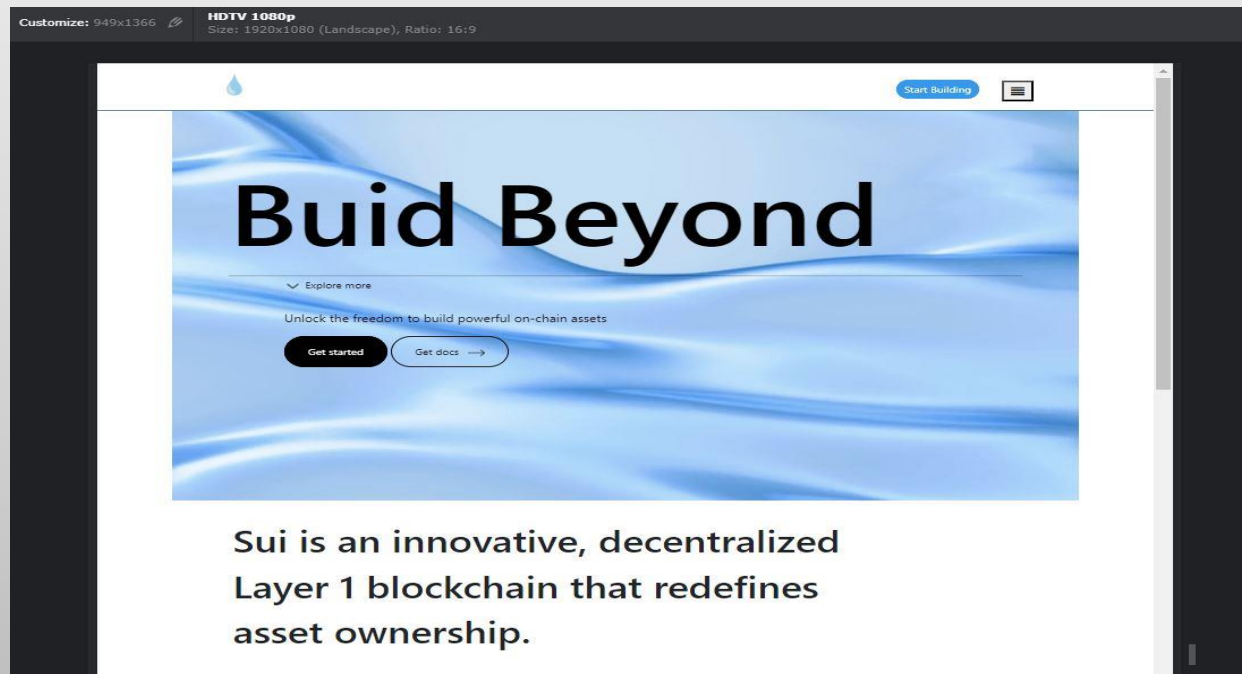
Customize: 949x1366

HDTV 1080p
Size: 1920x1080 (Landscape), Ratio: 16:9

Start Building

Buid Beyond

Explore more

Unlock the freedom to build powerful on-chain assets

Get started

Get docs →

Sui is an innovative, decentralized Layer 1 blockchain that redefines asset ownership.